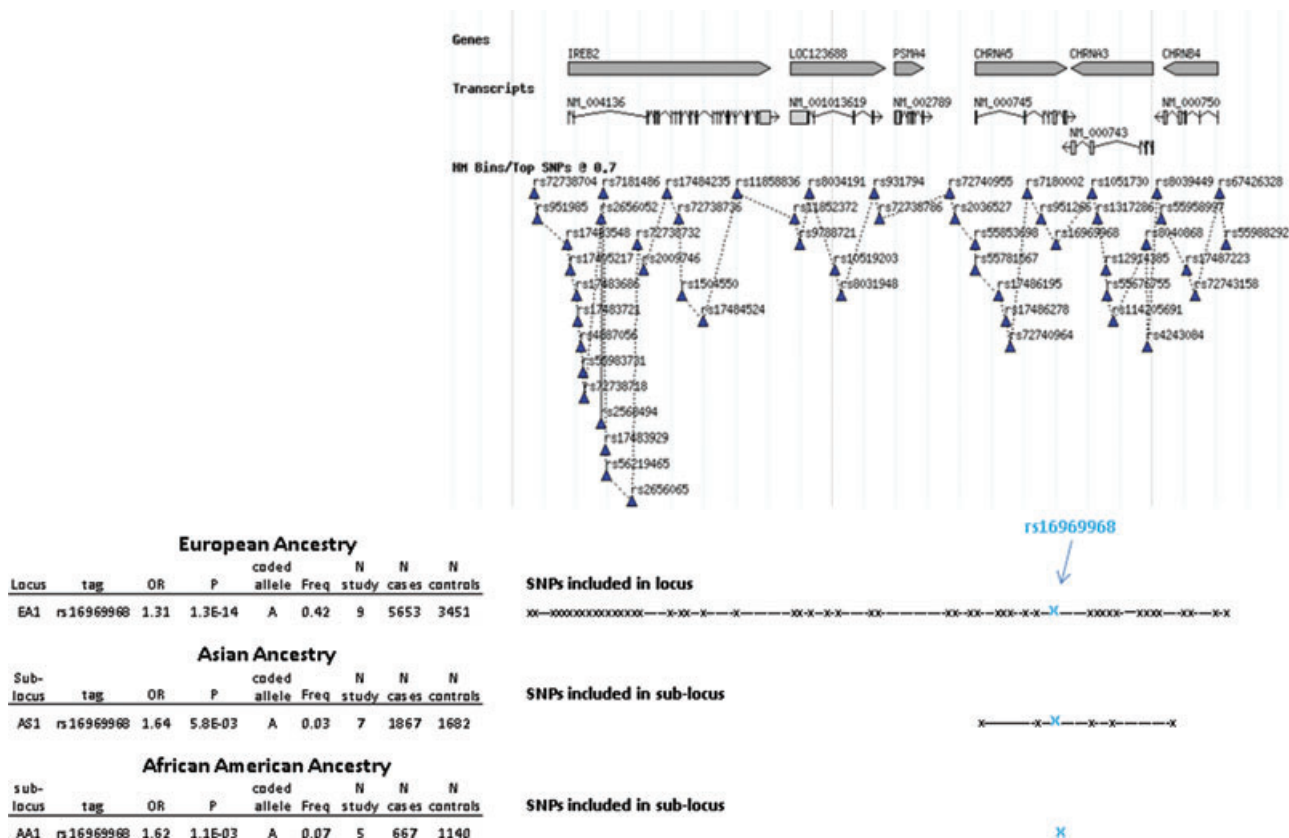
Genes

IREB2 LOC123688 PSMA4 CHRNA5 CHRNA3 CHRNB4

Transcripts

NM_004136 NM_001013619 NM_002789 NM_000745 NM_000750 NM_000743

NM Bins/Top SNPs @ 0.7

rs72738704 rs7181486 rs17484235 rs11858836 rs8034191 rs931794 rs72740955 rs7180002 rs1051730 rs8039449 rs67426328
rs951985 rs2656052 rs72738736 rs11852372 rs72738786 rs2036527 rs951266 rs1317286 rs55958997
rs17483548 rs72738732 rs9788721 rs55853698 rs16969968 rs8040868 rs55988292
rs17405217 rs2009746 rs10519203 rs55781567 rs12914385 rs17487223
rs17483686 rs1504550 rs8031948 rs17486195 rs55676755 rs72743158
rs17483721 rs17484524 rs17486278 rs114205691
rs4887056 rs72740964 rs4243084
rs55983731
rs72738718
rs2568494
rs17483929
rs56219465
rs2656065

rs16969968

European Ancestry

| Locus | tag | OR | P | coded allele | Freq | N study | N cases | N controls |
|---|---|---|---|---|---|---|---|---|
| EA1 | rs16969968 | 1.31 | 1.3E-14 | A | 0.42 | 9 | 5653 | 3451 |

SNPs included in locus

Asian Ancestry

| Sub-locus | tag | OR | P | coded allele | Freq | N study | N cases | N controls |
|---|---|---|---|---|---|---|---|---|
| AS1 | rs16969968 | 1.64 | 5.8E-03 | A | 0.03 | 7 | 1867 | 1682 |

SNPs included in sub-locus

African American Ancestry

| sub-locus | tag | OR | P | coded allele | Freq | N study | N cases | N controls |
|---|---|---|---|---|---|---|---|---|
| AA1 | rs16969968 | 1.62 | 1.1E-03 | A | 0.07 | 5 | 667 | 1140 |

SNPs included in sub-locus